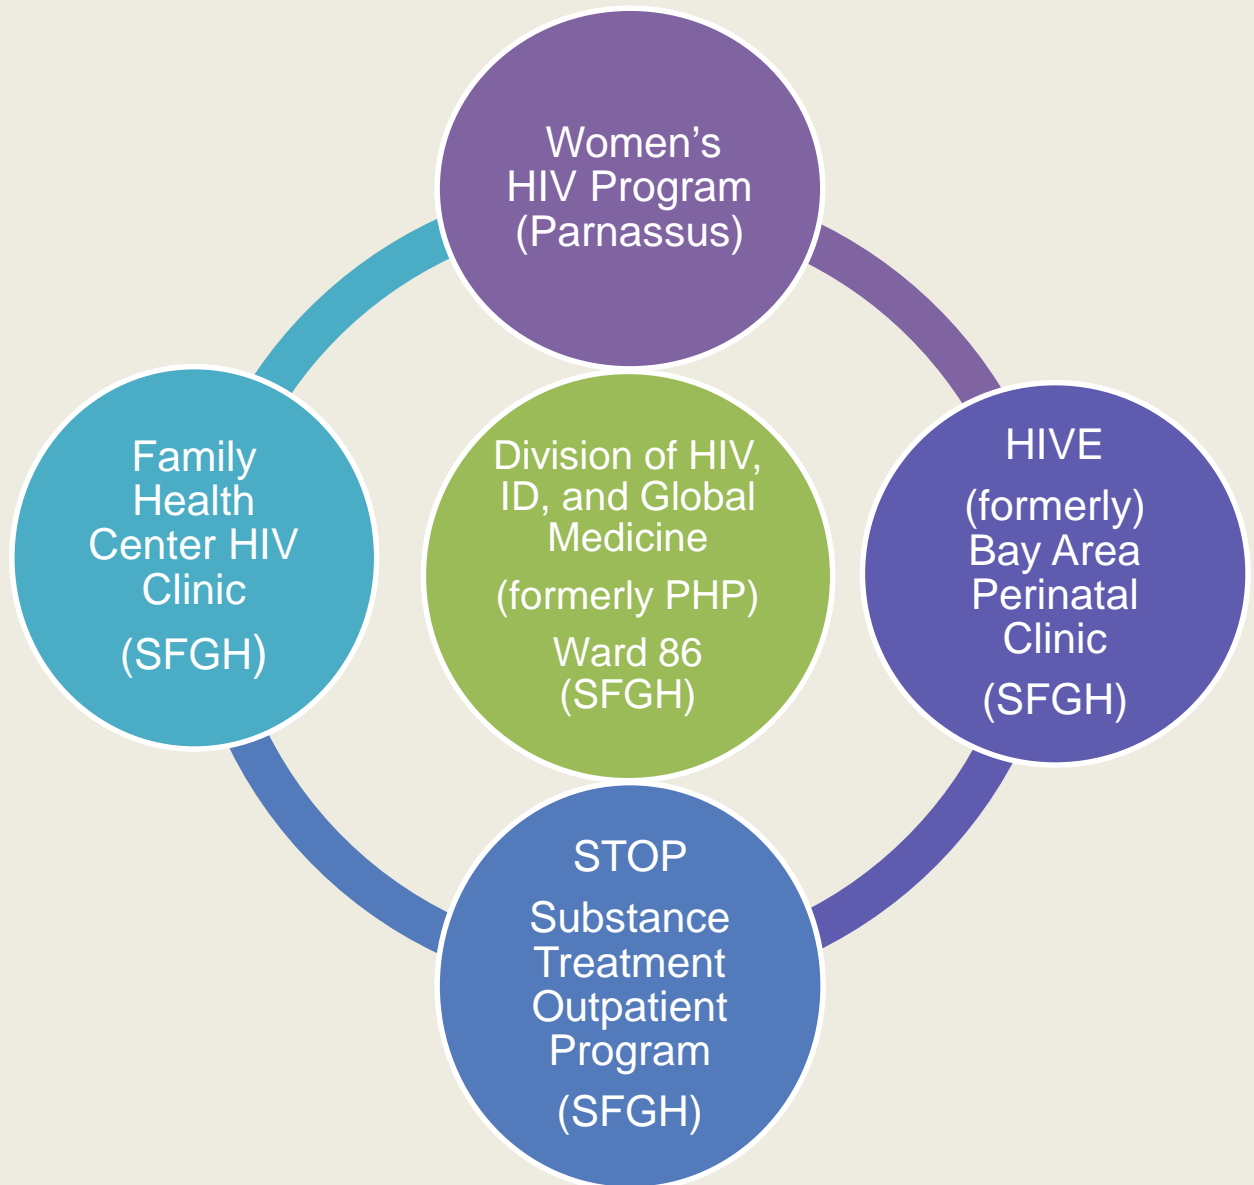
Women's HIV Program (Parnassus)

Family Health Center HIV Clinic

(SFGH)

Division of HIV, ID, and Global Medicine

(formerly PHP)

Ward 86 (SFGH)

HIVE

(formerly) Bay Area Perinatal Clinic

(SFGH)

STOP

Substance Treatment Outpatient Program

(SFGH)